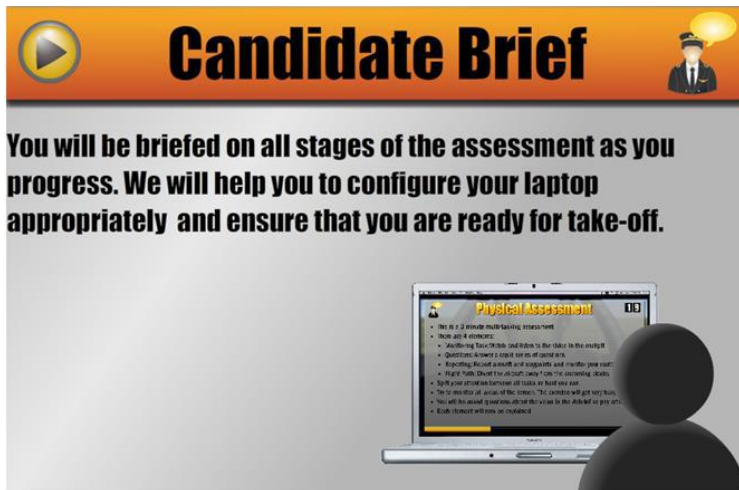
Candidate Brief

You will be briefed on all stages of the assessment as you progress. We will help you to configure your laptop appropriately and ensure that you are ready for take-off.

Physical Assessment

1 3

- This is a 3 minute multi-tasking assessment
- There are 4 elements:
- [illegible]
- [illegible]
- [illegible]
- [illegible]
- Split your attention between all tasks as best you can
- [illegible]
- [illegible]
- Each element will now be explained